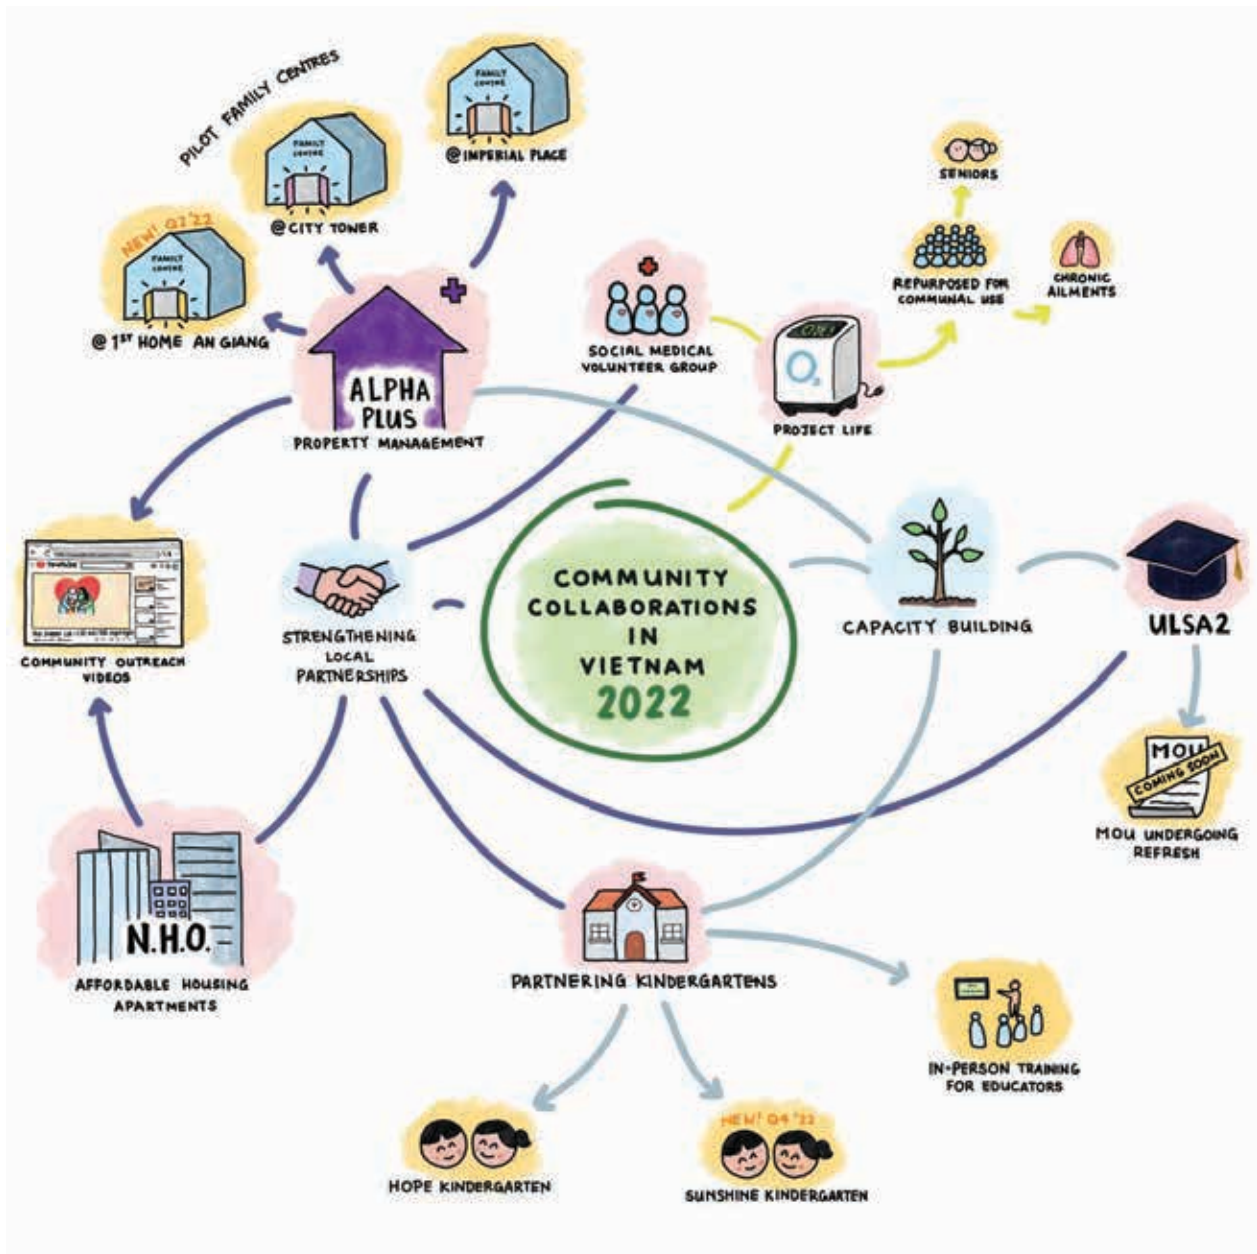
PILOT FAMILY CENTRES

NEW! Q2'22

FAMILY CENTRE

@ $1^{ST}$ HOME AN GIANG

FAMILY CENTRE

@ CITY TOWER

FAMILY CENTRE

@ IMPERIAL PLACE

SENIORS

REPURPOSED FOR COMMUNAL USE

CHRONIC AILMENTS

ALPHA PLUS

PROPERTY MANAGEMENT

SOCIAL MEDICAL VOLUNTEER GROUP

$O_2$

PROJECT LIFE

COMMUNITY OUTREACH VIDEOS

STRENGTHENING LOCAL PARTNERSHIPS

COMMUNITY COLLABORATIONS IN VIETNAM 2022

CAPACITY BUILDING

ULSA2

MOU

COMING SOON

MOU UNDERGOING REFRESH

N.H.O.

AFFORDABLE HOUSING APARTMENTS

PARTNERING KINDERGARTENS

IN-PERSON TRAINING FOR EDUCATORS

HOPE KINDERGARTEN

NEW! Q4'22

SUNSHINE KINDERGARTEN